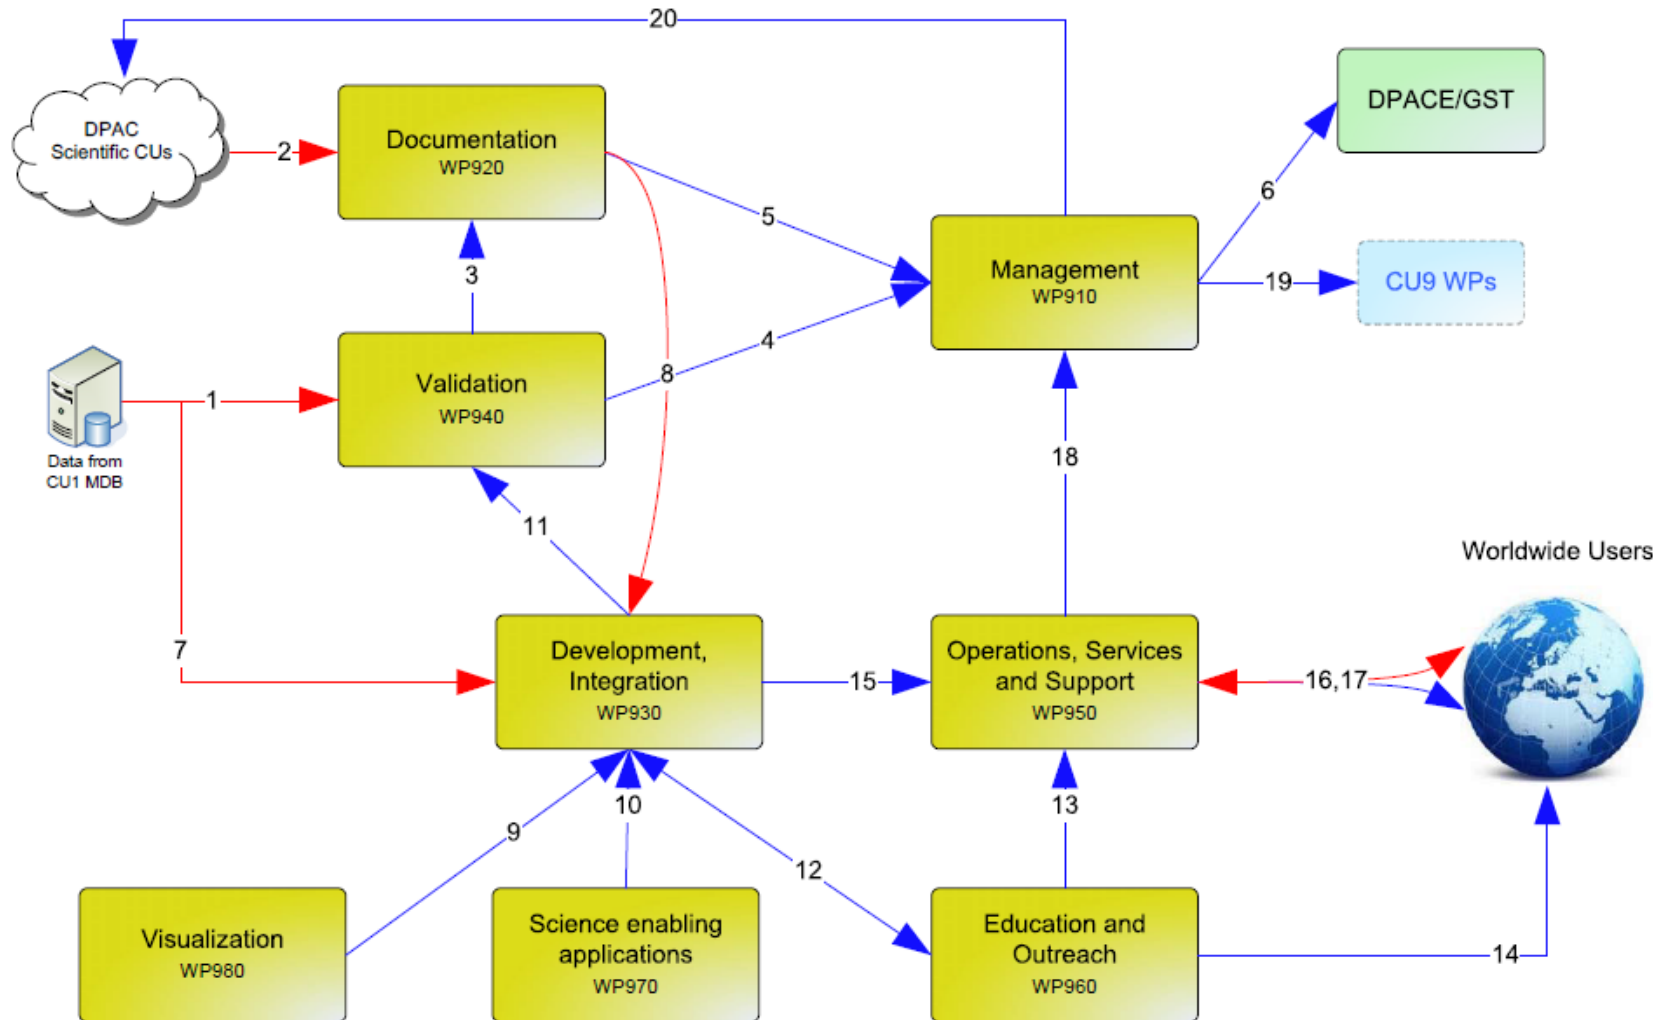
20

DPAC Scientific CUs

2

Documentation
WP920

DPACE/GST

6

5

Management
WP910

19

CU9 WPs

3

4

Validation
WP940

8

1

Data from CU1 MDB

18

11

Worldwide Users

7

Development, Integration
WP930

15

Operations, Services and Support
WP950

16,17

10

13

9

12

Visualization
WP980

Science enabling applications
WP970

Education and Outreach
WP960

14